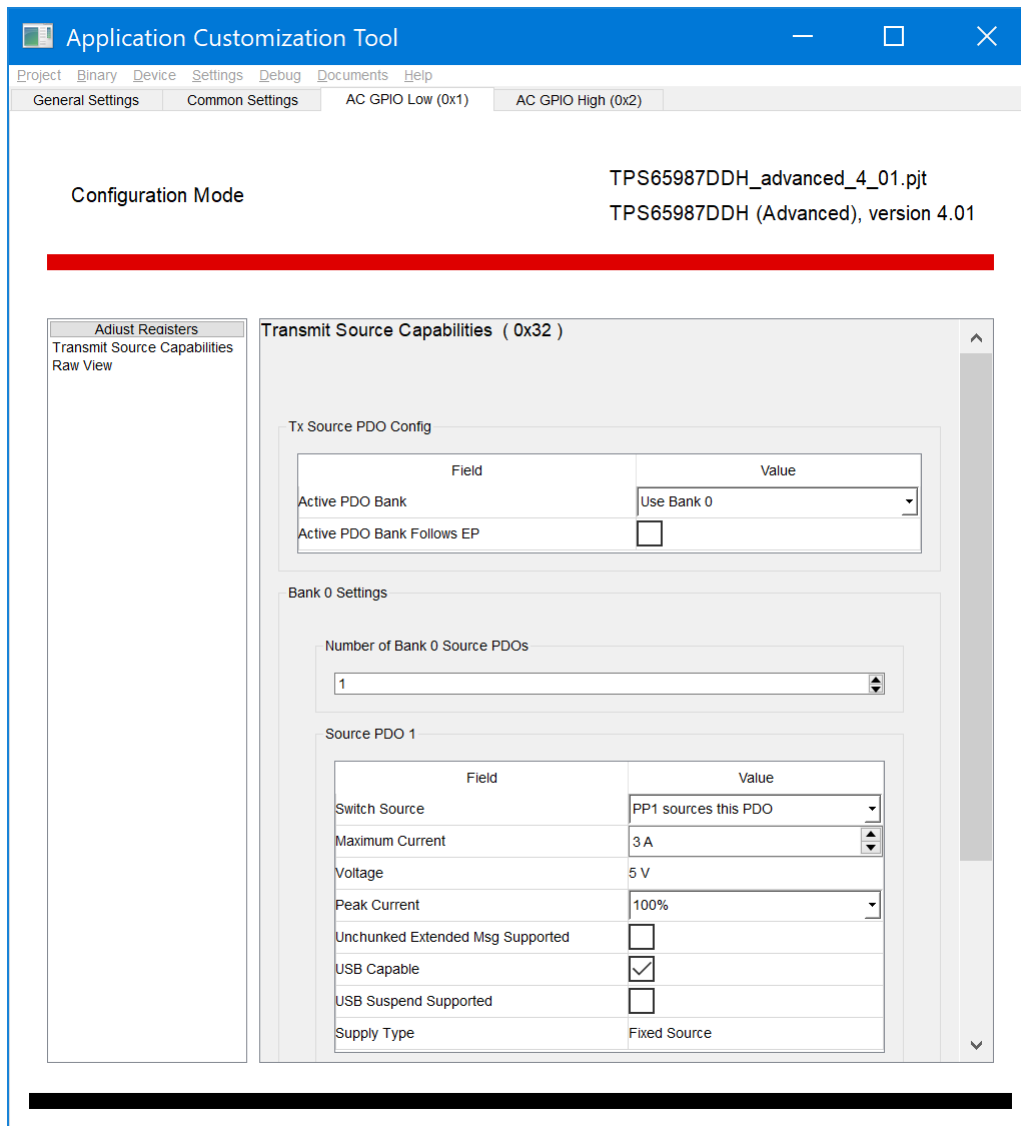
Application Customization Tool

Project Binary Device Settings Debug Documents Help

General Settings Common Settings AC GPIO Low (0x1) AC GPIO High (0x2)

Configuration Mode

TPS65987DDH_advanced_4_01.pjt

TPS65987DDH (Advanced), version 4.01

Adjust Registers
Transmit Source Capabilities
Raw View

Transmit Source Capabilities (0x32)

Tx Source PDO Config

| Field | Value |
|---|---|
| Active PDO Bank | Use Bank 0 |
| Active PDO Bank Follows EP | |

Bank 0 Settings

Number of Bank 0 Source PDOs

1

Source PDO 1

| Field | Value |
|---|---|
| Switch Source | PP1 sources this PDO |
| Maximum Current | 3 A |
| Voltage | 5 V |
| Peak Current | 100% |
| Unchunked Extended Msg Supported | |
| USB Capable | |
| USB Suspend Supported | |
| Supply Type | Fixed Source |